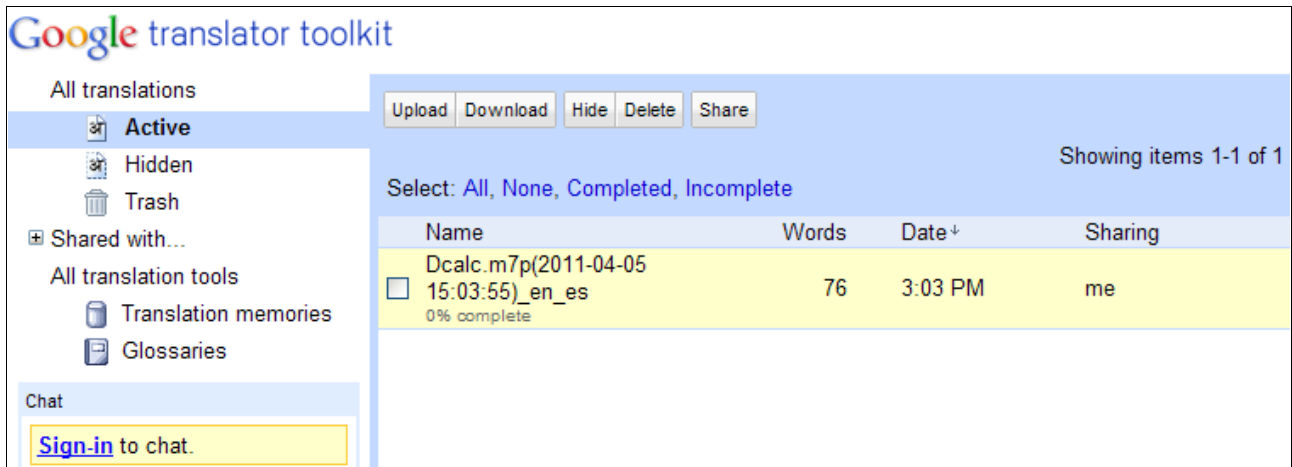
Google translator toolkit

All translations
Active
Hidden
Trash
Shared with...
All translation tools
Translation memories
Glossaries

Chat
Sign-in to chat.

Upload Download Hide Delete Share

Showing items 1-1 of 1

Select: All, None, Completed, Incomplete

| | Name | Words | Date↓ | Sharing |
|---|---|---|---|---|
| ☐ | Dcalc.m7p(2011-04-05 15:03:55)_en_es 0% complete | 76 | 3:03 PM | me |